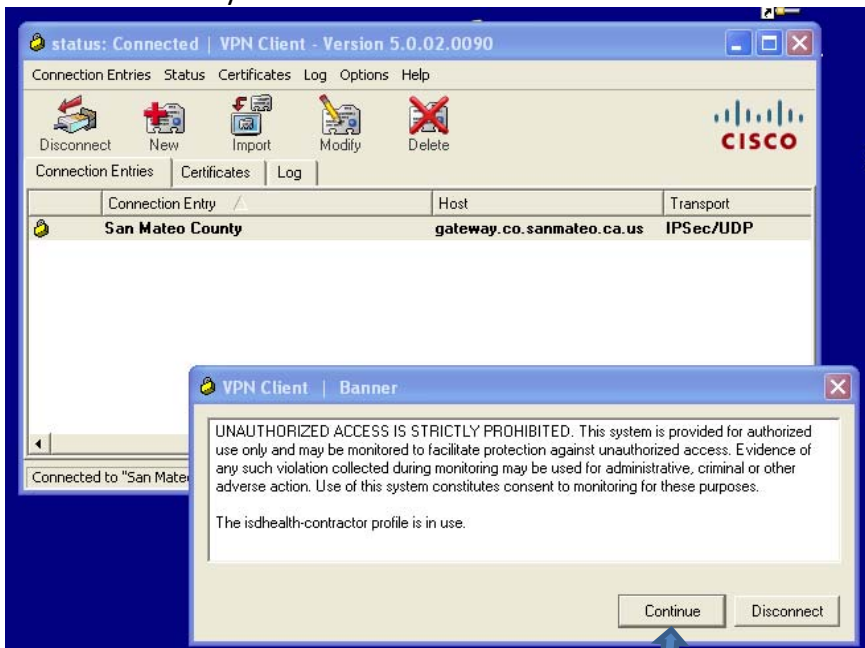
status: Connected | VPN Client - Version 5.0.02.0090

Connection Entries Status Certificates Log Options Help

Disconnect New Import Modify Delete

CISCO

Connection Entries Certificates Log

| Connection Entry | Host | Transport |
|---|---|---|
| San Mateo County | gateway.co.sanmateo.ca.us | IPSec/UDP |

Connected to "San Mate

VPN Client | Banner

UNAUTHORIZED ACCESS IS STRICTLY PROHIBITED. This system is provided for authorized use only and may be monitored to facilitate protection against unauthorized access. Evidence of any such violation collected during monitoring may be used for administrative, criminal or other adverse action. Use of this system constitutes consent to monitoring for these purposes.

The isdhealth-contractor profile is in use.

Continue Disconnect